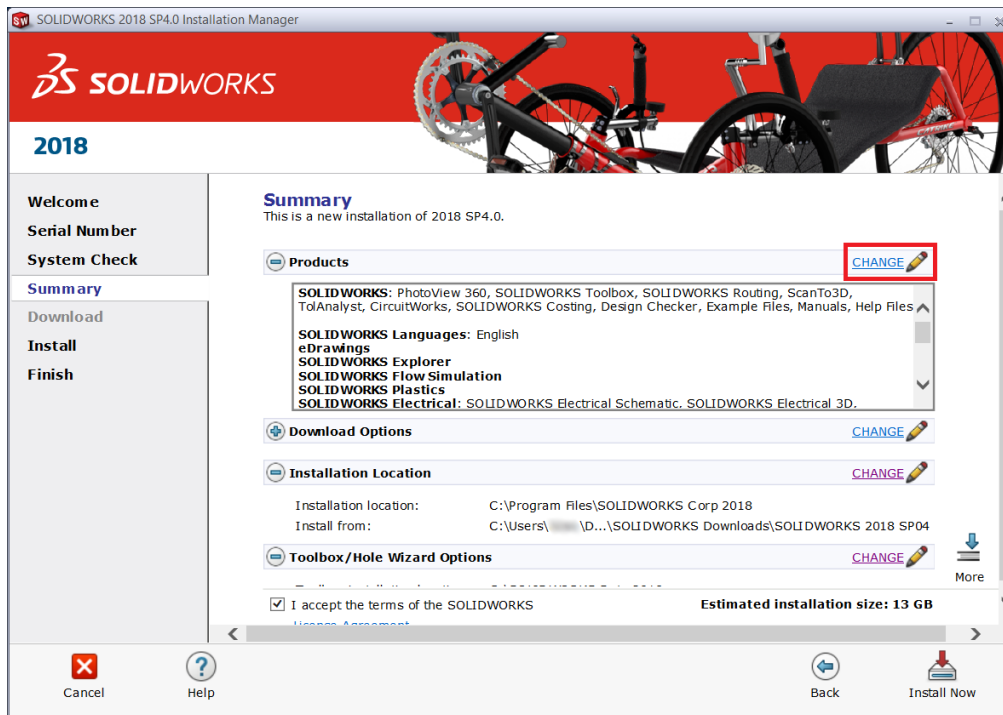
SOLIDWORKS 2018 SP4.0 Installation Manager

SOLIDWORKS

2018

Welcome
Serial Number
System Check
Summary
Download
Install
Finish

Summary
This is a new installation of 2018 SP4.0.

Products
CHANGE

SOLIDWORKS: PhotoView 360, SOLIDWORKS Toolbox, SOLIDWORKS Routing, ScanTo3D, TolAnalyst, CircuitWorks, SOLIDWORKS Costing, Design Checker, Example Files, Manuals, Help Files

SOLIDWORKS Languages: English
eDrawings
SOLIDWORKS Explorer
SOLIDWORKS Flow Simulation
SOLIDWORKS Plastics
SOLIDWORKS Electrical: SOLIDWORKS Electrical Schematic, SOLIDWORKS Electrical 3D.

Download Options
CHANGE

Installation Location
CHANGE

Installation location: C:\Program Files\SOLIDWORKS Corp 2018
Install from: C:\Users\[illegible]\D...\SOLIDWORKS Downloads\SOLIDWORKS 2018 SP04

Toolbox/Hole Wizard Options
CHANGE

More

I accept the terms of the SOLIDWORKS License Agreement
Estimated installation size: 13 GB

Cancel
Help
Back
Install Now